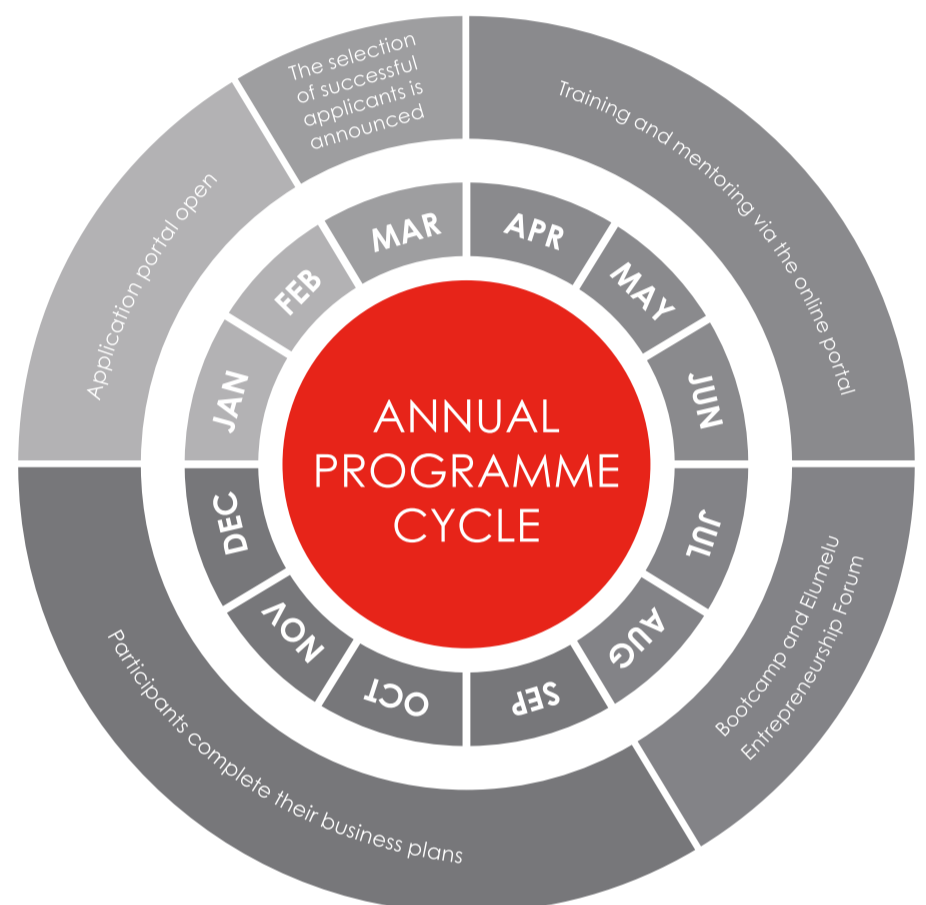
The selection of successful applicants is announced

Training and mentoring via the online portal

Application portal open

MAR

APR

FEB

MAY

JAN

JUN

ANNUAL PROGRAMME CYCLE

DEC

JUL

NOV

AUG

OCT

SEP

Bootcamp and Elumelu Entrepreneurship Forum

Participants complete their business plans